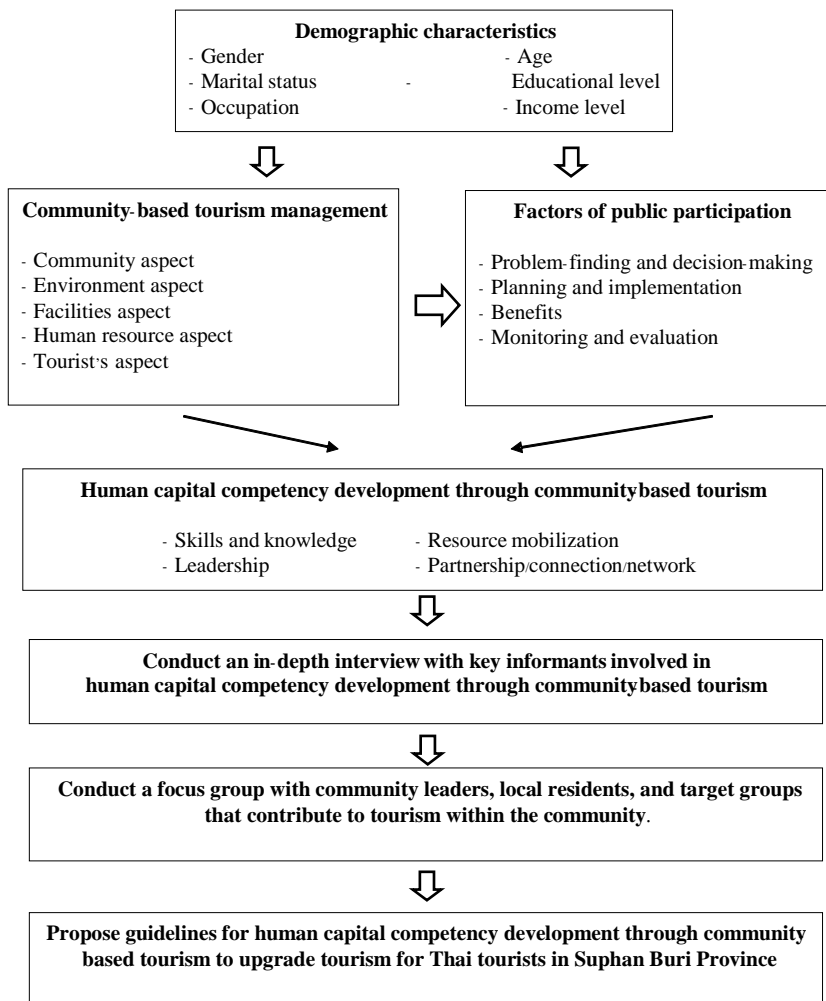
**Demographic characteristics**
- Gender - Age
- Marital status - Educational level
- Occupation - Income level

**Community-based tourism management**

- Community aspect
- Environment aspect
- Facilities aspect
- Human resource aspect
- Tourist's aspect

**Factors of public participation**

- Problem-finding and decision-making
- Planning and implementation
- Benefits
- Monitoring and evaluation

**Human capital competency development through communitybased tourism**

- Skills and knowledge - Resource mobilization
- Leadership - Partnership/connection/network

**Conduct an in-depth interview with key informants involved in human capital competency development through communitybased tourism**

**Conduct a focus group with community leaders, local residents, and target groups that contribute to tourism within the community**.

**Propose guidelines for human capital competency development through community based tourism to upgrade tourism for Thai tourists in Suphan Buri Province**